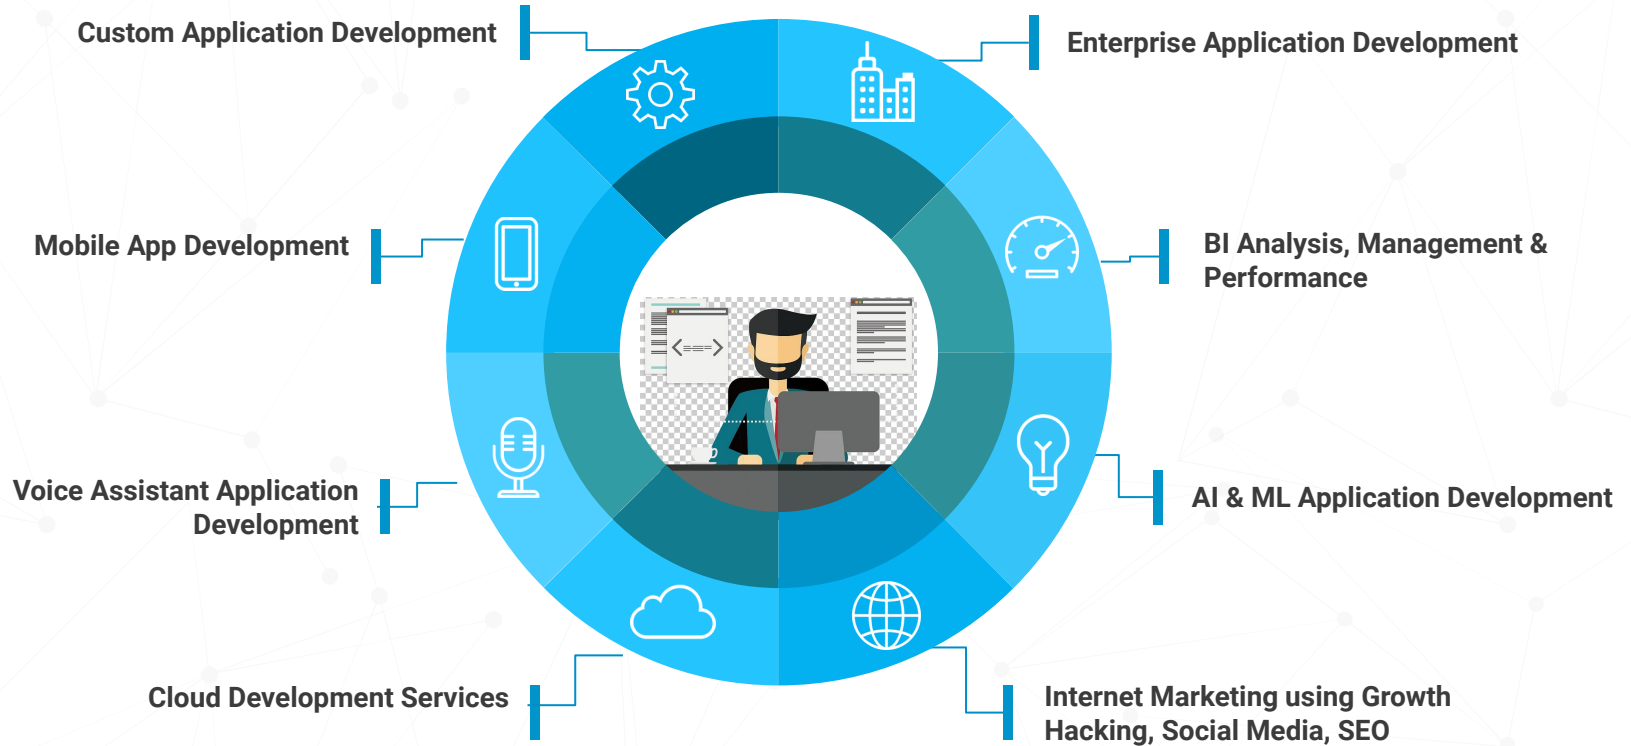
Custom Application Development

Enterprise Application Development

Mobile App Development

BI Analysis, Management & Performance

Voice Assistant Application Development

AI & ML Application Development

Cloud Development Services

Internet Marketing using Growth Hacking, Social Media, SEO